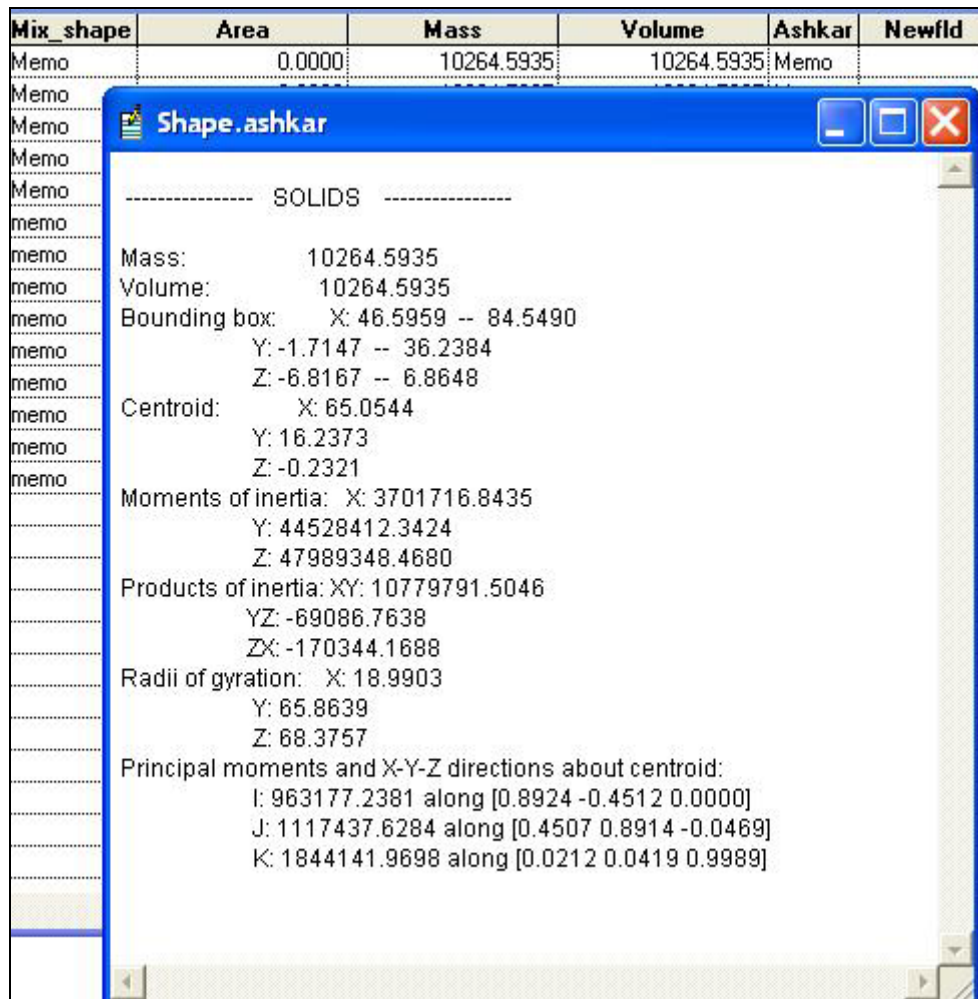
| Mix_shape | Area | Mass | Volume | Ashkar | Newfld |
|---|---|---|---|---|---|
| Memo | 0.0000 | 10264.5935 | 10264.5935 | Memo | |
| Memo | | | | | |
| Memo | | | | | |
| Memo | | | | | |
| Memo | | | | | |
| memo | | | | | |
| memo | | | | | |
| memo | | | | | |
| memo | | | | | |
| memo | | | | | |
| memo | | | | | |
| memo | | | | | |
| memo | | | | | |
| memo | | | | | |

Shape.ashkar

---------------- SOLIDS ----------------

Mass: 10264.5935
Volume: 10264.5935
Bounding box: X: 46.5959 -- 84.5490
Y: -1.7147 -- 36.2384
Z: -6.8167 -- 6.8648
Centroid: X: 65.0544
Y: 16.2373
Z: -0.2321
Moments of inertia: X: 3701716.8435
Y: 44528412.3424
Z: 47989348.4680
Products of inertia: XY: 10779791.5046
YZ: -69086.7638
ZX: -170344.1688
Radii of gyration: X: 18.9903
Y: 65.8639
Z: 68.3757
Principal moments and X-Y-Z directions about centroid:
I: 963177.2381 along [0.8924 -0.4512 0.0000]
J: 1117437.6284 along [0.4507 0.8914 -0.0469]
K: 1844141.9698 along [0.0212 0.0419 0.9989]